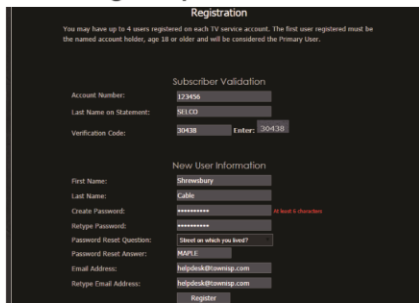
Registration

You may have up to 4 users registered on each TV service account. The first user registered must be the named account holder, age 18 or older and will be considered the Primary User.

Subscriber Validation

Account Number: 123456

Last Name on Statement: SELCO

Verification Code: 30438 Enter: 30438

New User Information

First Name: Shrewsbury

Last Name: Cable

Create Password: •••••••••• At least 6 characters

Retype Password: ••••••••••

Password Reset Question: Street on which you lived?

Password Reset Answer: MAPLE

Email Address: helpdesk@townisp.com

Retype Email Address: helpdesk@townisp.com

Register